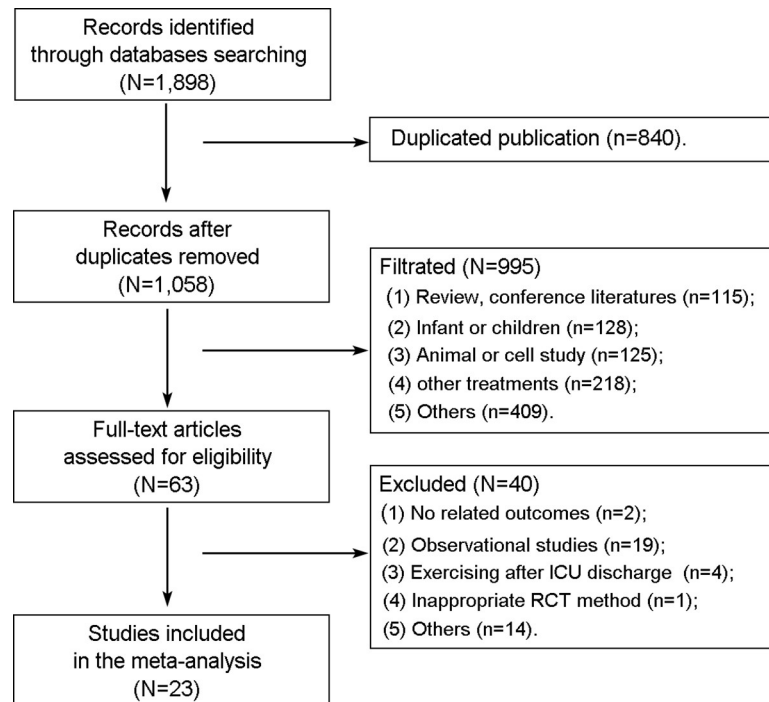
Records identified through databases searching (N=1,898)

Duplicated publication (n=840).

Records after duplicates removed (N=1,058)

Filtrated (N=995)
(1) Review, conference literatures (n=115);
(2) Infant or children (n=128);
(3) Animal or cell study (n=125);
(4) other treatments (n=218);
(5) Others (n=409).

Full-text articles assessed for eligibility (N=63)

Excluded (N=40)
(1) No related outcomes (n=2);
(2) Observational studies (n=19);
(3) Exercising after ICU discharge (n=4);
(4) Inappropriate RCT method (n=1);
(5) Others (n=14).

Studies included in the meta-analysis (N=23)